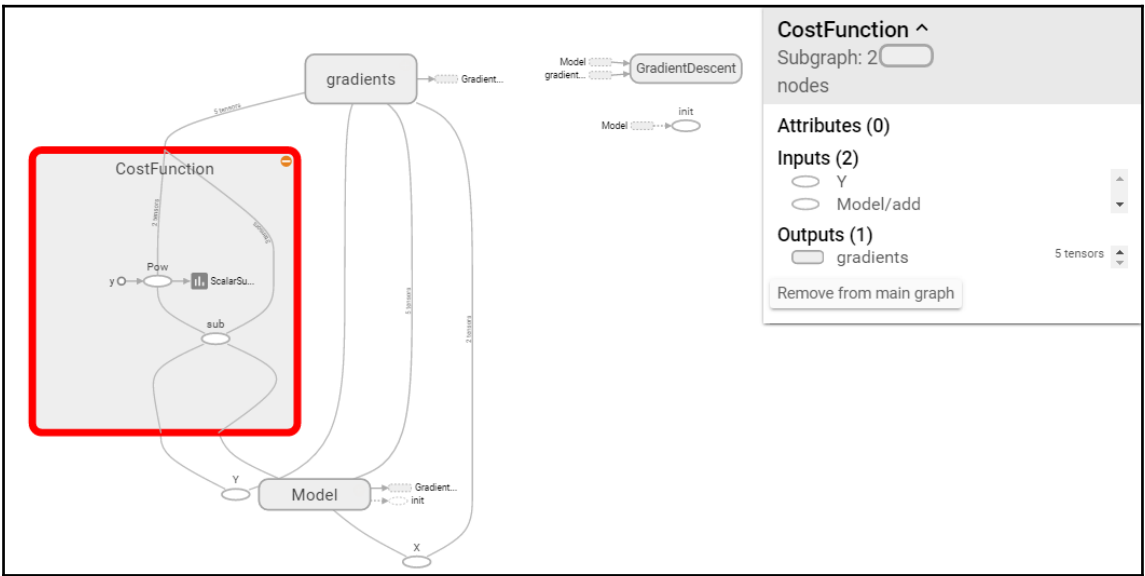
gradients

5 tensors

Gradient...

Model

gradient...

GradientDescent

init

Model

CostFunction

2 tensors

tensors

y

Pow

ScalarSu...

sub

3 tensors

2 tensors

Y

Model

Gradient...

init

X

CostFunction ^

Subgraph: 2 nodes

Attributes (0)

Inputs (2)

Y

Model/add

Outputs (1)

gradients

5 tensors

Remove from main graph